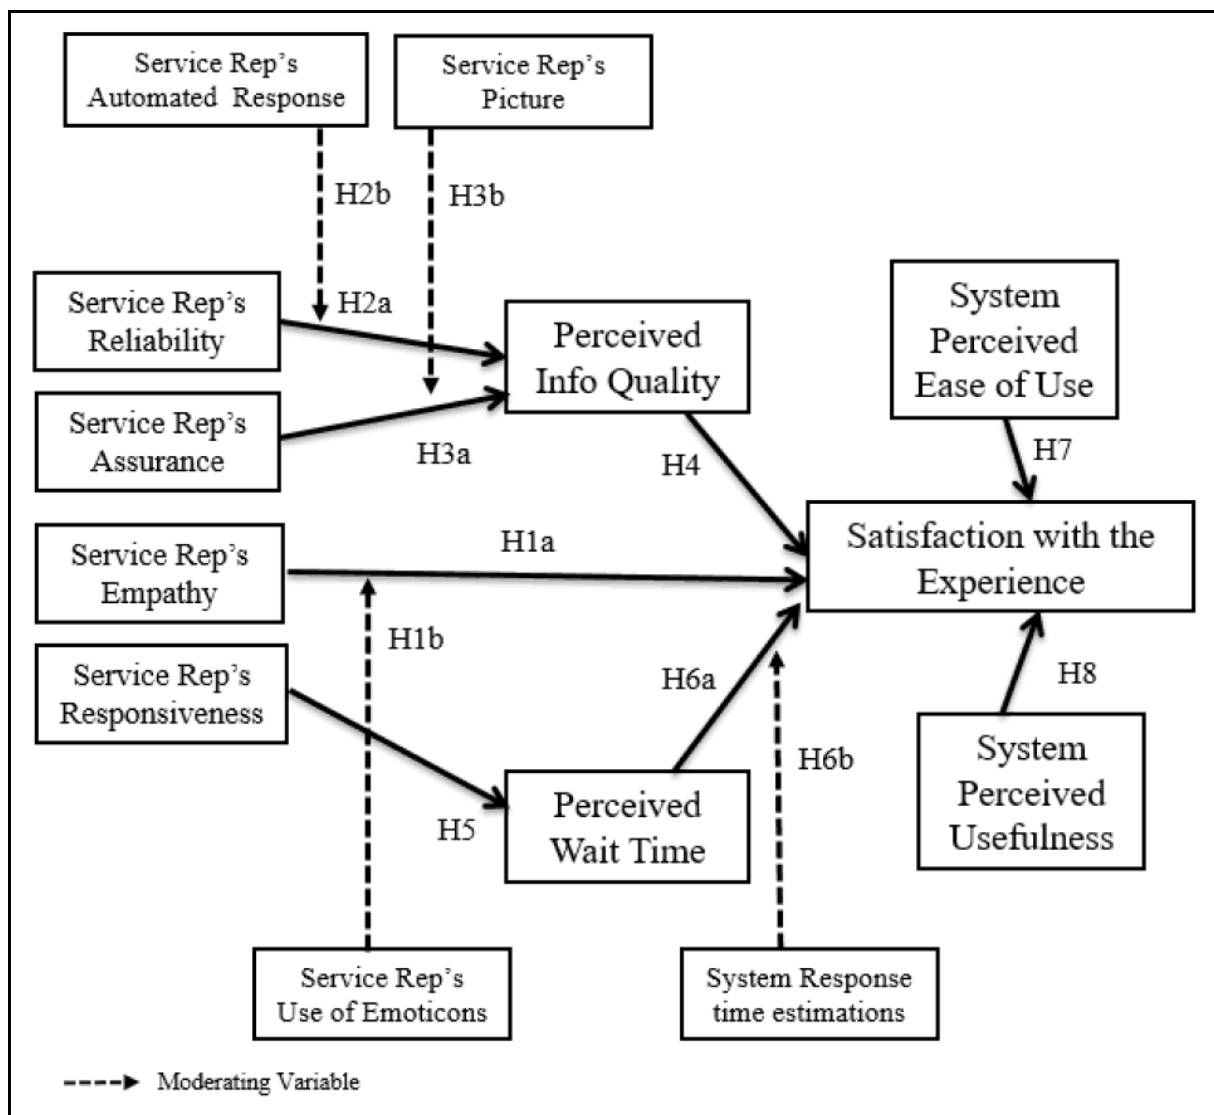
Service Rep's Automated Response

Service Rep's Picture

H2b

H3b

Service Rep's Reliability

H2a

Perceived Info Quality

System Perceived Ease of Use

Service Rep's Assurance

H3a

H4

H7

Service Rep's Empathy

H1a

Satisfaction with the Experience

H1b

Service Rep's Responsiveness

H6a

H8

H6b

System Perceived Usefulness

H5

Perceived Wait Time

Service Rep's Use of Emoticons

System Response time estimations

Moderating Variable